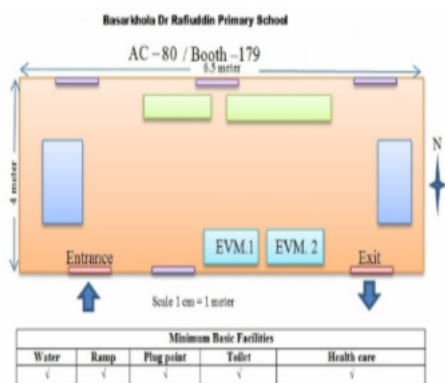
Basarkhola Dr Rafiuddin Primary School

AC – 80 / Booth – 179

6.5 meter

4 meter

N

EVM.1

EVM. 2

Entrance

Exit

Scale 1 cm = 1 meter

| Minimum Basic Facilities | | | | |
|---|---|---|---|---|
| Water | Ramp | Plug point | Toilet | Health care |
| √ | √ | √ | √ | √ |